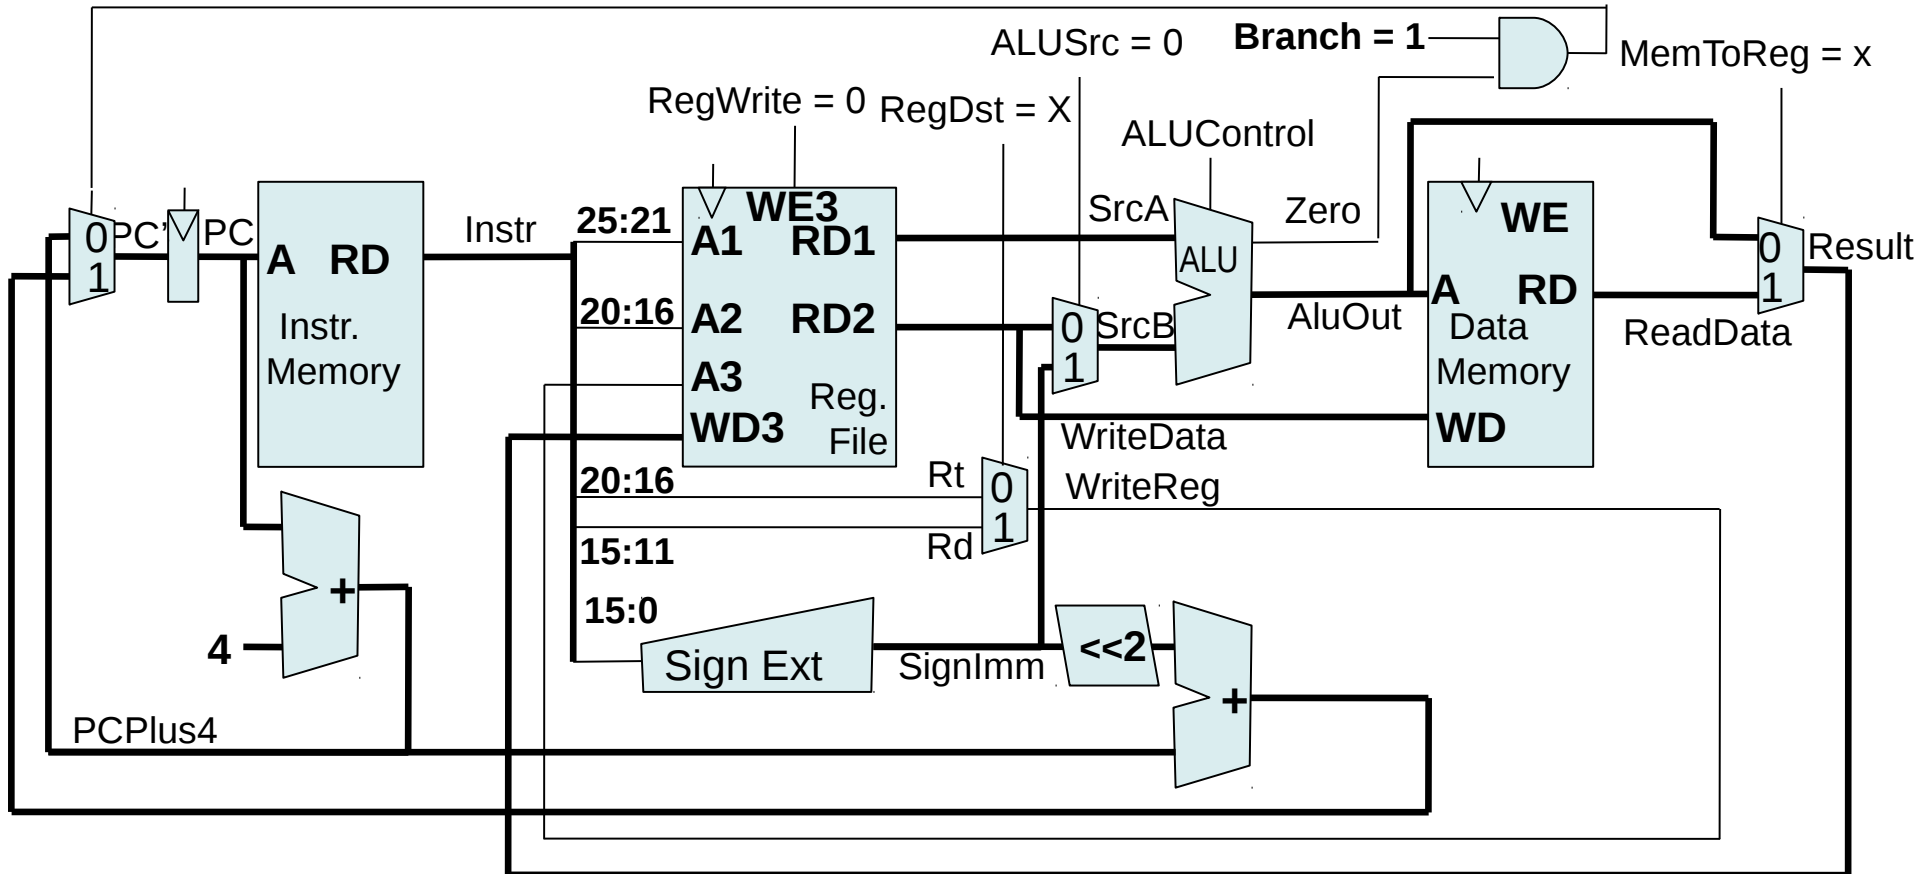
ALUSrc = 0
**Branch = 1**
MemToReg = x
RegWrite = 0
RegDst = X
ALUControl
0
1
PC'
PC
A RD
Instr. Memory
Instr
25:21
20:16
WE3
A1 RD1
A2 RD2
A3
WD3
Reg. File
SrcA
Zero
ALU
0
1
SrcB
AluOut
WE
A RD
Data Memory
WD
0
1
Result
ReadData
WriteData
WriteReg
20:16
Rt
0
1
Rd
15:11
15:0
+
4
Sign Ext
SignImm
<<2
+
PCPlus4